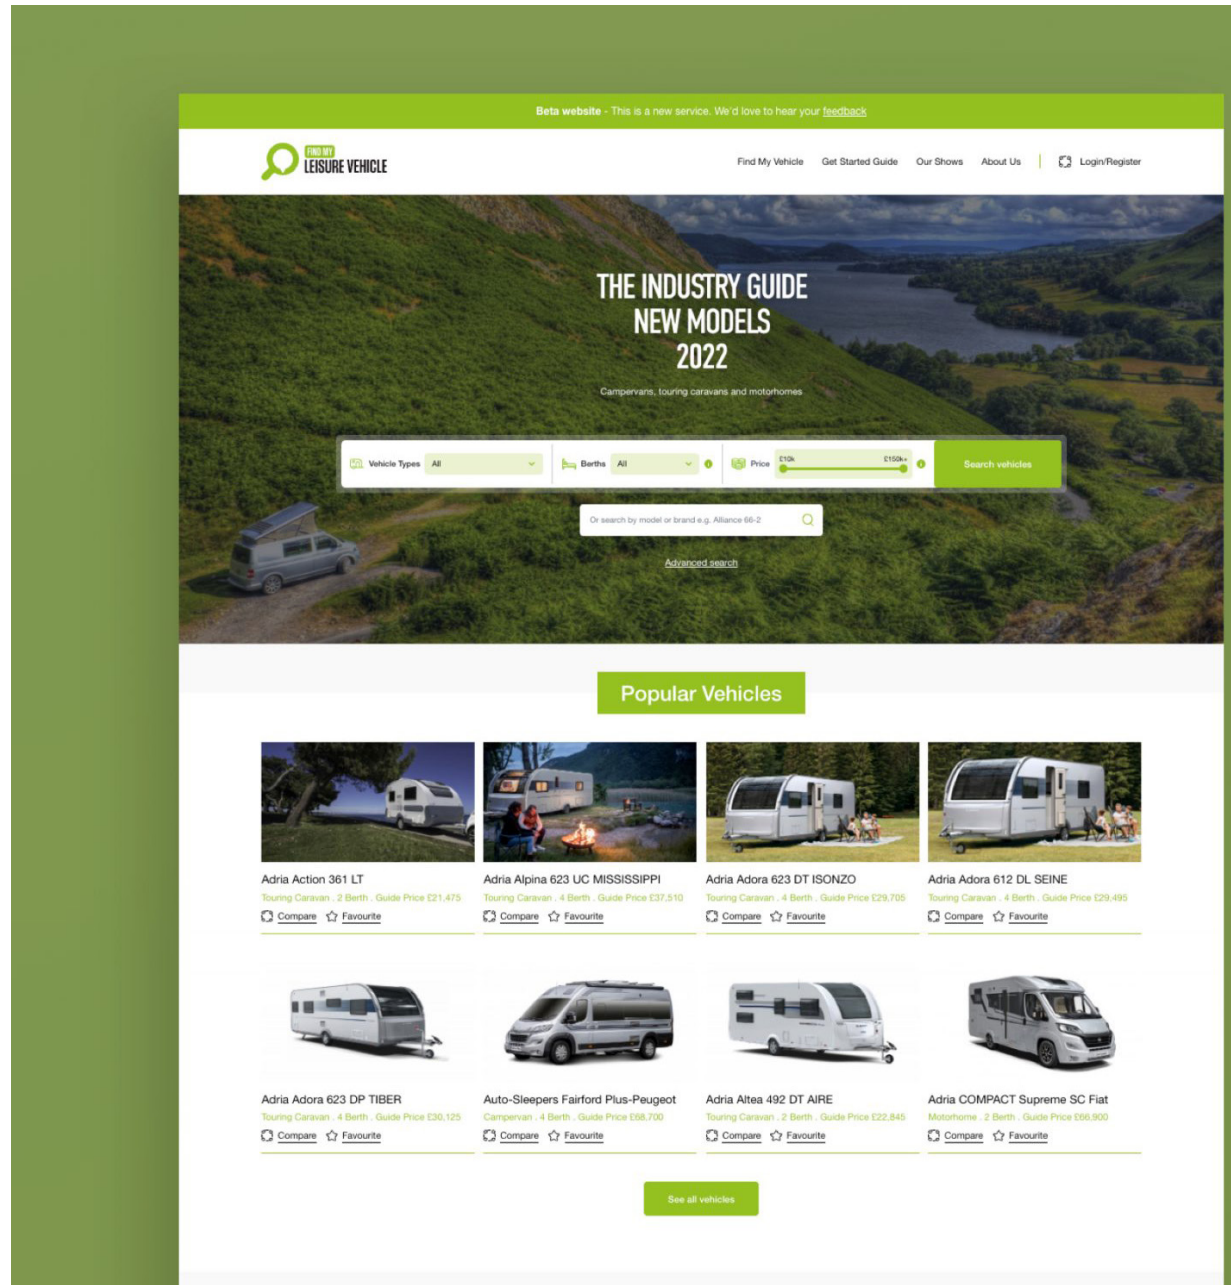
**Beta website** - This is a new service. We'd love to hear your feedback

FIND MY LEISURE VEHICLE

Find My Vehicle Get Started Guide Our Shows About Us Login/Register

THE INDUSTRY GUIDE NEW MODELS 2022

Campervans, touring caravans and motorhomes

Vehicle Types All Berths All Price £10k £150k+ Search vehicles

Or search by model or brand e.g. Alliance 66-2

Advanced search

Popular Vehicles

Adria Action 361 LT
Touring Caravan . 2 Berth . Guide Price £21,475
Compare Favourite

Adria Alpina 623 UC MISSISSIPPI
Touring Caravan . 4 Berth . Guide Price £37,510
Compare Favourite

Adria Adora 623 DT ISONZO
Touring Caravan . 4 Berth . Guide Price £29,705
Compare Favourite

Adria Adora 612 DL SEINE
Touring Caravan . 4 Berth . Guide Price £29,495
Compare Favourite

Adria Adora 623 DP TIBER
Touring Caravan . 4 Berth . Guide Price £30,125
Compare Favourite

Auto-Sleepers Fairford Plus-Peugeot
Campervan . 4 Berth . Guide Price £68,700
Compare Favourite

Adria Altea 492 DT AIRE
Touring Caravan . 2 Berth . Guide Price £22,845
Compare Favourite

Adria COMPACT Supreme SC Fiat
Motorhome . 2 Berth . Guide Price £66,900
Compare Favourite

See all vehicles